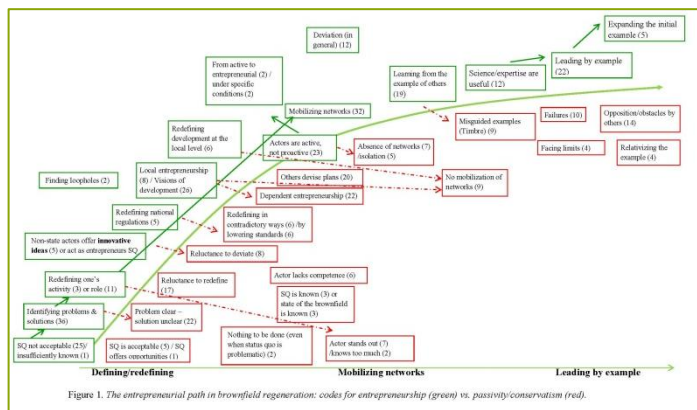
Expanding the initial example (5)

Deviation (in general) (12)

Leading by example (22)

From active to entrepreneurial (2) / under specific conditions (2)

Learning from the example of others (19)

Science/expertise are useful (12)

Mobilizing networks (32)

Misguided examples (Timbre) (9)

Failures (10)

Opposition/obstacles by others (14)

Redefining development at the local level (6)

Actors are active, not proactive (23)

Absence of networks (7) /isolation (5)

Facing limits (4)

Relativizing the example (4)

Local entrepreneurship (8) / Visions of development (26)

Others devise plans (20)

No mobilization of networks (9)

Finding loopholes (2)

Dependent entrepreneurship (22)

Redefining national regulations (5)

Redefining in contradictory ways (6) /by lowering standards (6)

Non-state actors offer **innovative ideas** (5) or act as entrepreneurs SQ

Reluctance to deviate (8)

Redefining one's activity (3) or role (11)

Actor lacks competence (6)

Reluctance to redefine (17)

Identifying problems & solutions (36)

SQ is known (3) or state of the brownfield is known (3)

Problem clear – solution unclear (22)

SQ is acceptable (5) / SQ offers opportunities (1)

SQ not acceptable (25)/ insufficiently known (1)

Nothing to be done (even when status quo is problematic) (2)

Actor stands out (7) /knows too much (2)

Defining/redefining

Mobilizing networks

Leading by example

Figure 1. *The entrepreneurial path in brownfield regeneration: codes for entrepreneurship (green) vs. passivity/conservatism (red).*